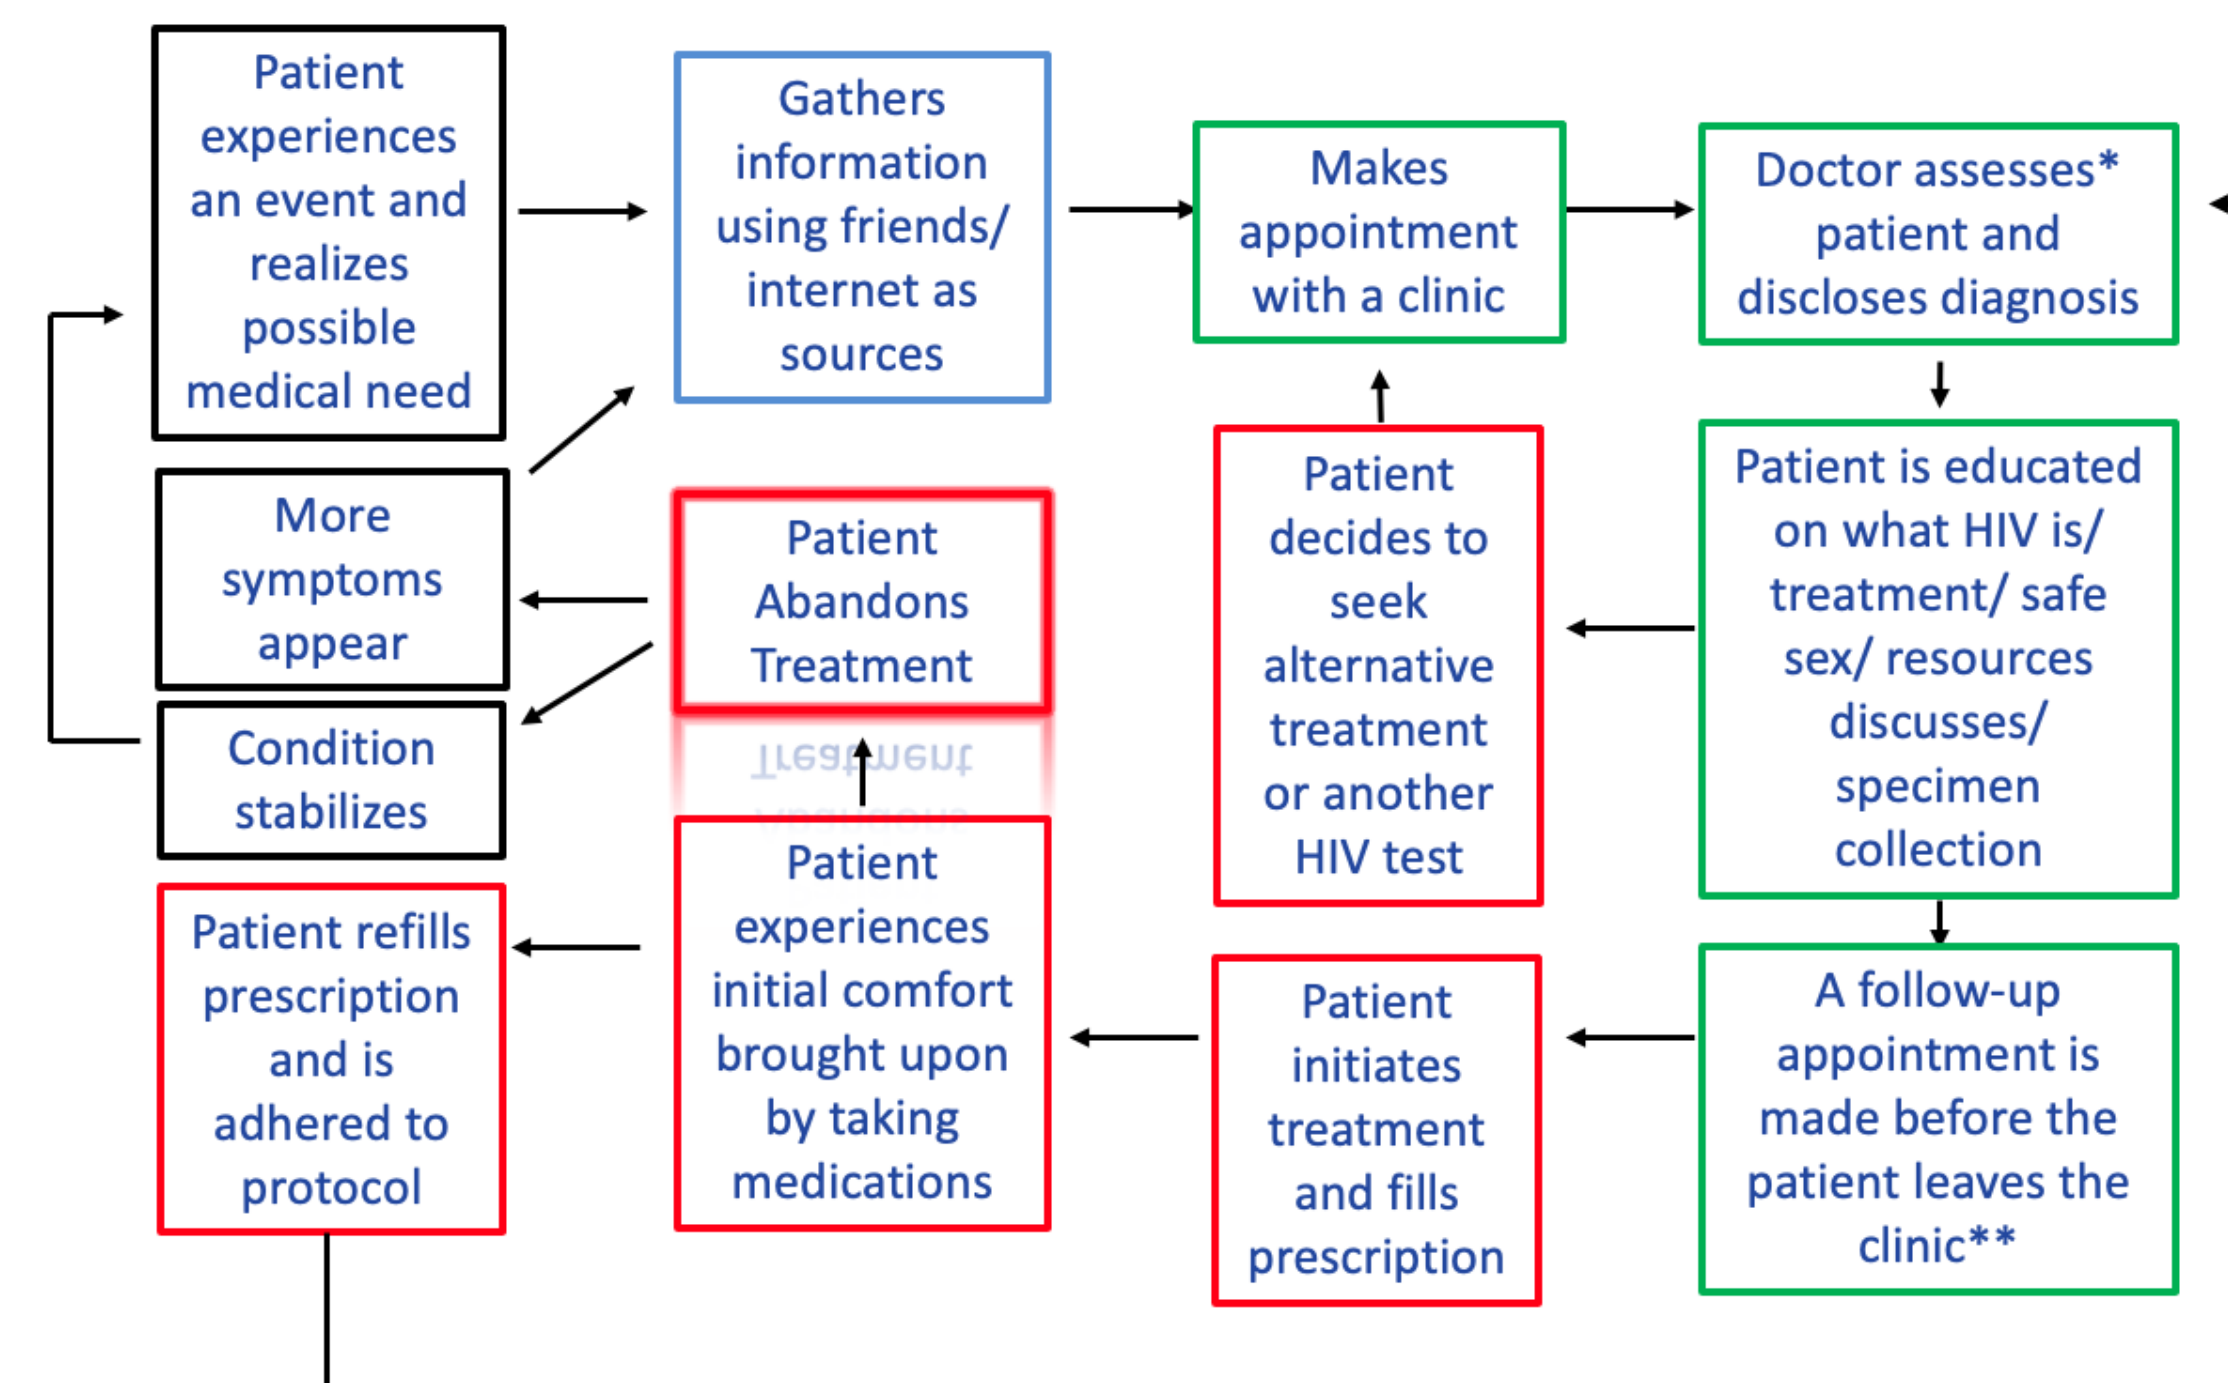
Patient experiences an event and realizes possible medical need

Gathers information using friends/ internet as sources

Makes appointment with a clinic

Doctor assesses* patient and discloses diagnosis

More symptoms appear

Patient Abandons Treatment

Patient decides to seek alternative treatment or another HIV test

Patient is educated on what HIV is/ treatment/ safe sex/ resources discusses/ specimen collection

Condition stabilizes

Patient refills prescription and is adhered to protocol

Patient experiences initial comfort brought upon by taking medications

Patient initiates treatment and fills prescription

A follow-up appointment is made before the patient leaves the clinic**